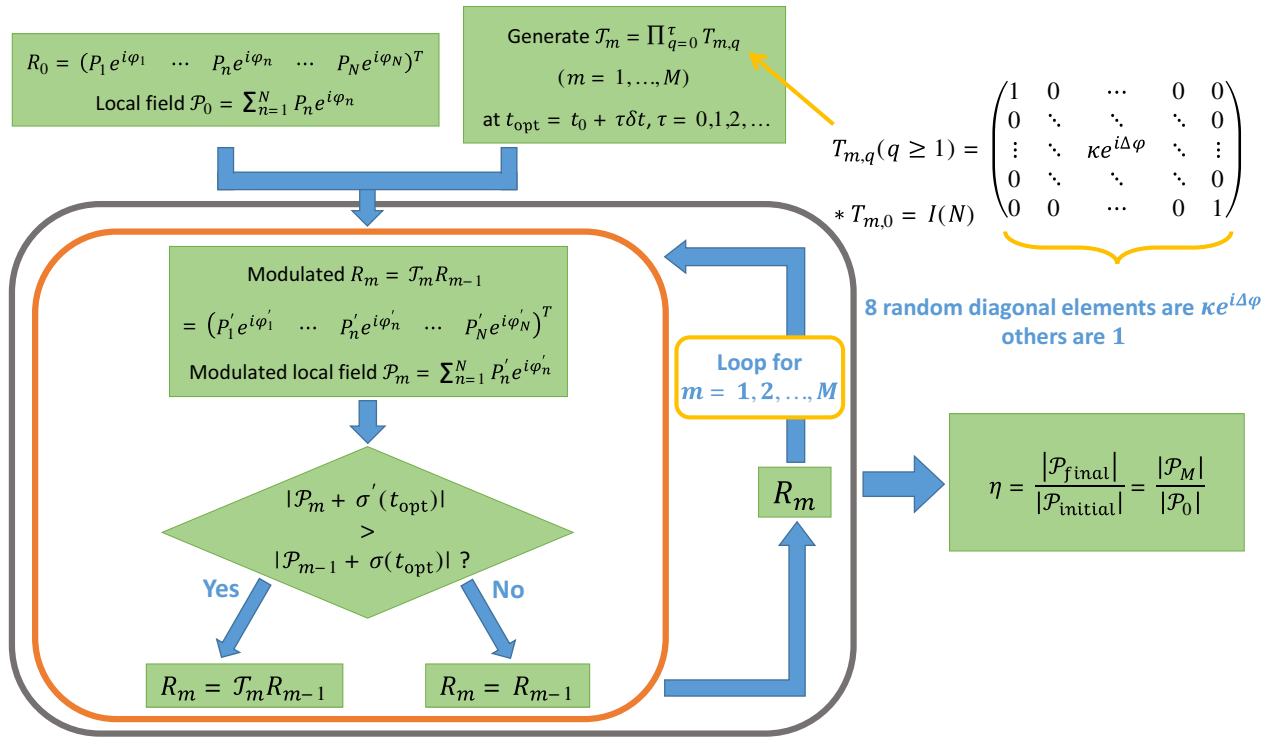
$R_0 = (P_1 e^{i\varphi_1} \quad \cdots \quad P_n e^{i\varphi_n} \quad \cdots \quad P_N e^{i\varphi_N})^T$

Local field $\mathcal{P}_0 = \sum_{n=1}^{N} P_n e^{i\varphi_n}$

Generate $\mathcal{T}_m = \prod_{q=0}^{\tau} T_{m,q}$

$(m = 1, \ldots, M)$

at $t_{\text{opt}} = t_0 + \tau\delta t$, $\tau = 0,1,2,\ldots$

$T_{m,q}(q \geq 1) = \begin{pmatrix} 1 & 0 & \cdots & 0 & 0 \\ 0 & \ddots & \ddots & \ddots & 0 \\ \vdots & \ddots & \kappa e^{i\Delta\varphi} & \ddots & \vdots \\ 0 & \ddots & \ddots & \ddots & 0 \\ 0 & 0 & \cdots & 0 & 1 \end{pmatrix}$

$* \, T_{m,0} = I(N)$

8 random diagonal elements are $\kappa e^{i\Delta\varphi}$ others are 1

Modulated $R_m = \mathcal{T}_m R_{m-1}$

$= \left(P_1^{'} e^{i\varphi_1^{'}} \quad \cdots \quad P_n^{'} e^{i\varphi_n^{'}} \quad \cdots \quad P_N^{'} e^{i\varphi_N^{'}}\right)^T$

Modulated local field $\mathcal{P}_m = \sum_{n=1}^{N} P_n^{'} e^{i\varphi_n^{'}}$

$|\mathcal{P}_m + \sigma^{'}(t_{\text{opt}})|$
$>$
$|\mathcal{P}_{m-1} + \sigma(t_{\text{opt}})|$ ?

Yes

No

$R_m = \mathcal{T}_m R_{m-1}$

$R_m = R_{m-1}$

Loop for $m = 1, 2, \ldots, M$

$R_m$

$\eta = \frac{|\mathcal{P}_{final}|}{|\mathcal{P}_{\text{initial}}|} = \frac{|\mathcal{P}_M|}{|\mathcal{P}_0|}$